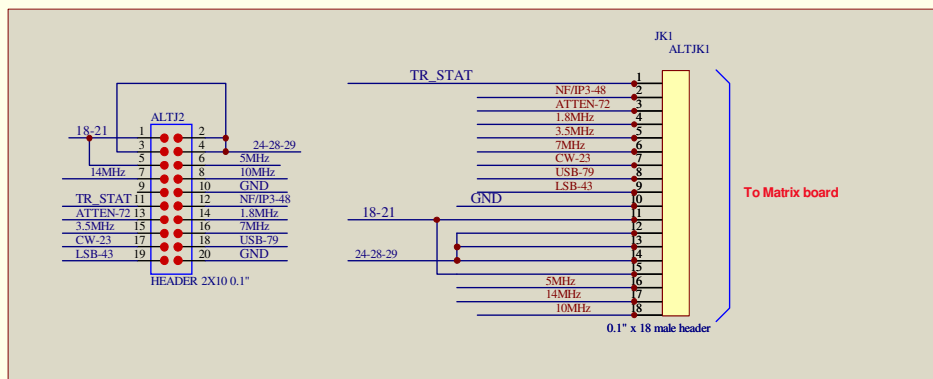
JK1
ALTJK1

ALTJ2

18-21 1 2
3 4 24-28-29
5 6 5MHz
14MHz 7 8 10MHz
9 10 GND
TR_STAT 11 12 NF/IP3-48
ATTEN-72 13 14 1.8MHz
3.5MHz 15 16 7MHz
CW-23 17 18 USB-79
LSB-43 19 20 GND

HEADER 2X10 0.1"

TR_STAT 1
NF/IP3-48 2
ATTEN-72 3
1.8MHz 4
3.5MHz 5
7MHz 6
CW-23 7
USB-79 8
LSB-43 9
GND 10
18-21 11
12
13
24-28-29 14
15
5MHz 16
14MHz 17
10MHz 18

0.1" x 18 male header

To Matrix board